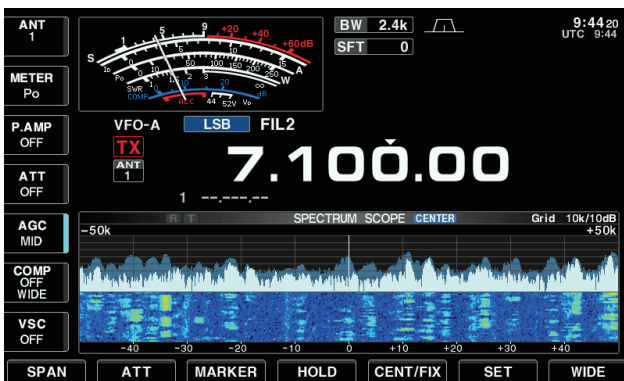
ANT
1

METER
Po

P.AMP
OFF

ATT
OFF

AGC
MID

COMP
OFF
WIDE

VSC
OFF

S 1 3 5 7 9 +20 +40 +60dB
Id Po 0 10 20 50 100 150 200 250 A
SWR 1 1.5 2 3 ∞ W
COMP 0 10 20 dB
ALC 44 52V Vd

BW 2.4k
SFT 0

9:44 20
UTC 9:44

VFO-A LSB FIL2
TX
ANT
1
7.100.00
1 --.---.--

R T SPECTRUM SCOPE CENTER Grid 10k/10dB
-50k +50k
-40 -30 -20 -10 0 +10 +20 +30 +40

SPAN ATT MARKER HOLD CENT/FIX SET WIDE